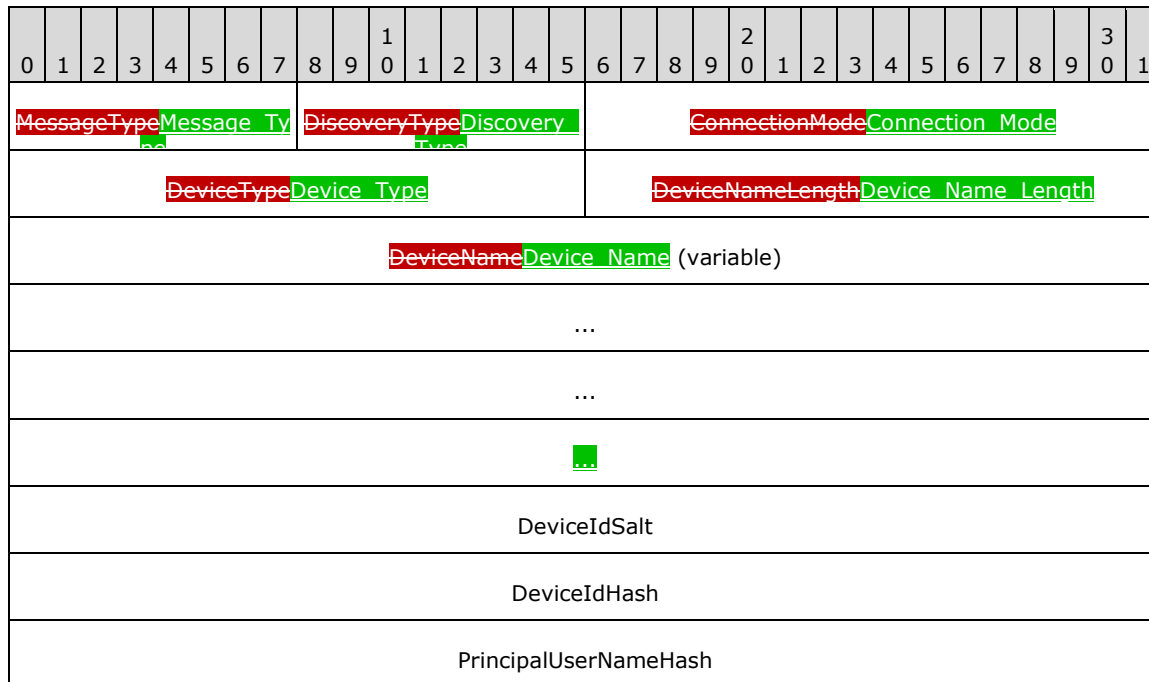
| 0 | 1 | 2 | 3 | 4 | 5 | 6 | 7 | 8 | 9 | 1 0 | 1 | 2 | 3 | 4 | 5 | 6 | 7 | 8 | 9 | 2 0 | 1 | 2 | 3 | 4 | 5 | 6 | 7 | 8 | 9 | 3 0 | 1 |
|---|---|---|---|---|---|---|---|---|---|---|---|---|---|---|---|---|---|---|---|---|---|---|---|---|---|---|---|---|---|---|---|
| MessageTypeMessage_Type | | | | | | | | DiscoveryTypeDiscovery_Type | | | | | | | | ConnectionModeConnection_Mode | | | | | | | | | | | | | | | |
| DeviceTypeDevice_Type | | | | | | | | | | | | | | | | DeviceNameLengthDevice_Name_Length | | | | | | | | | | | | | | | |
| DeviceNameDevice_Name (variable) | | | | | | | | | | | | | | | | | | | | | | | | | | | | | | | |
| ... | | | | | | | | | | | | | | | | | | | | | | | | | | | | | | | |
| ... | | | | | | | | | | | | | | | | | | | | | | | | | | | | | | | |
| ... | | | | | | | | | | | | | | | | | | | | | | | | | | | | | | | |
| DeviceIdSalt | | | | | | | | | | | | | | | | | | | | | | | | | | | | | | | |
| DeviceIdHash | | | | | | | | | | | | | | | | | | | | | | | | | | | | | | | |
| PrincipalUserNameHash | | | | | | | | | | | | | | | | | | | | | | | | | | | | | | | |